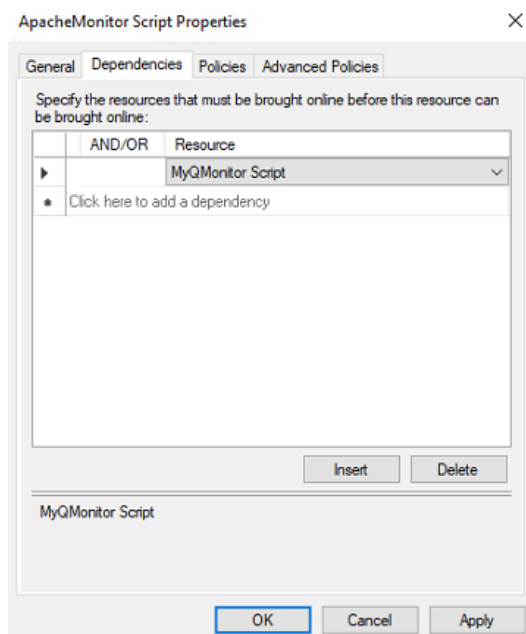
ApacheMonitor Script Properties

General | Dependencies | Policies | Advanced Policies

Specify the resources that must be brought online before this resource can be brought online:

| | AND/OR | Resource |
|---|---|---|
| ▶ | | MyQMonitor Script |
| * | Click here to add a dependency | |

Insert | Delete

MyQMonitor Script

OK | Cancel | Apply